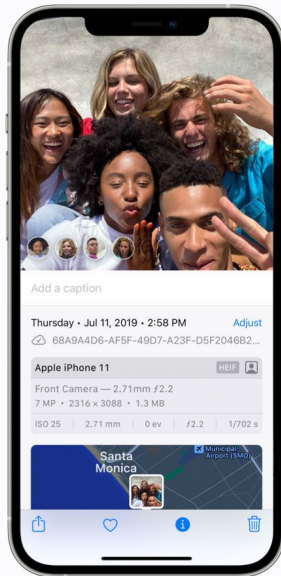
Add a caption

Thursday • Jul 11, 2019 • 2:58 PM Adjust

68A9A4D6-AF5F-49D7-A23F-D5F2046B2...

Apple iPhone 11 HEIF

Front Camera — 2.71mm ƒ2.2

7 MP • 2316 × 3088 • 1.3 MB

ISO 25 2.71 mm 0 ev ƒ2.2 1/702 s

Santa Monica

Municipal Airport (SMO)